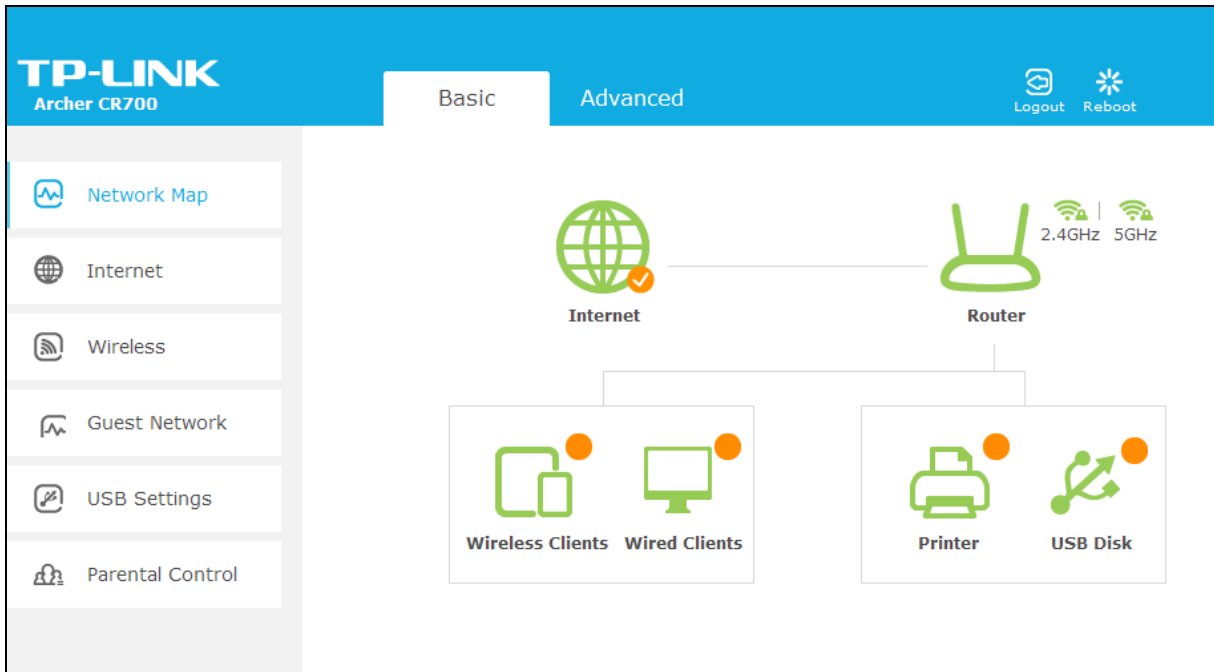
TP-LINK
Archer CR700

Basic
Advanced

Logout
Reboot

Network Map
Internet
Wireless
Guest Network
USB Settings
Parental Control

2.4GHz | 5GHz

Internet
Router

Wireless Clients
Wired Clients
Printer
USB Disk